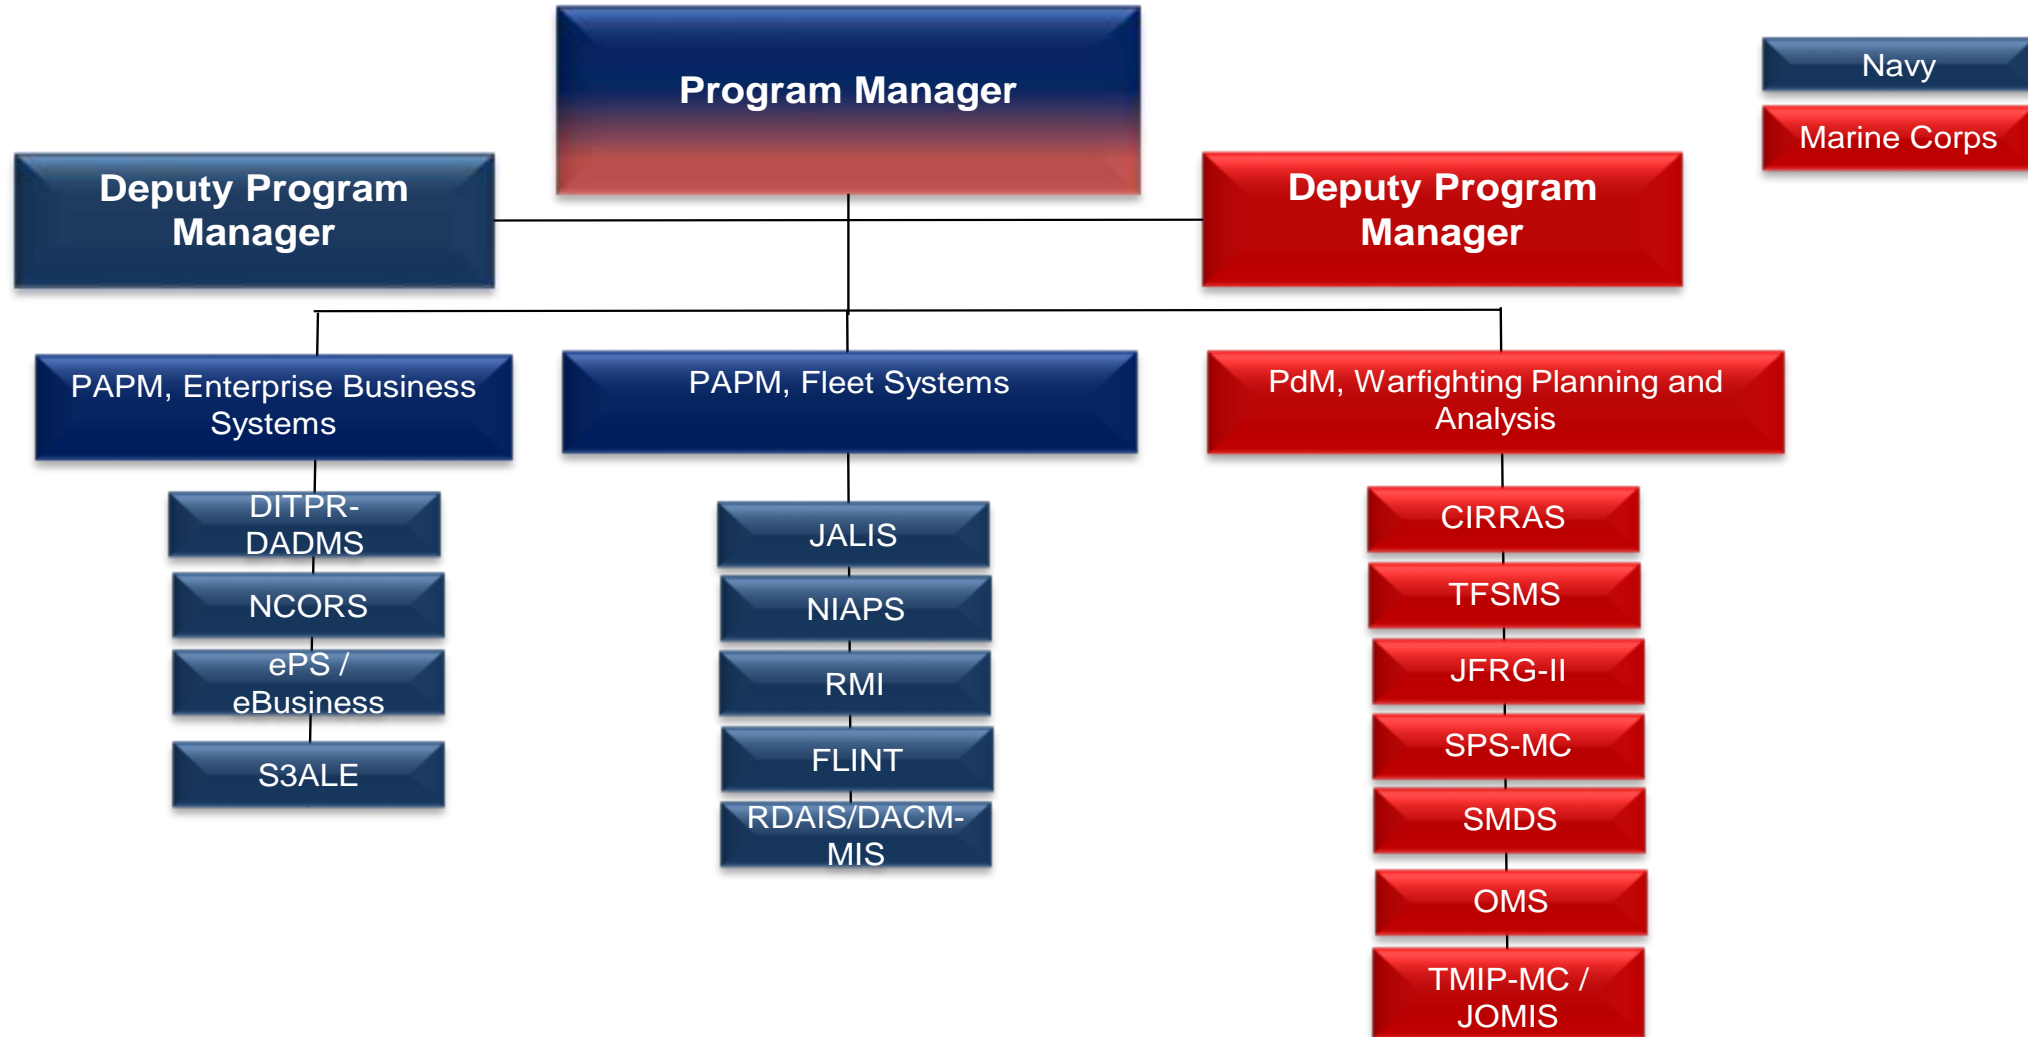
Program Manager

Navy

Marine Corps

Deputy Program Manager

Deputy Program Manager

PAPM, Enterprise Business Systems

PAPM, Fleet Systems

PdM, Warfighting Planning and Analysis

DITPR-DADMS

NCORS

ePS / eBusiness

S3ALE

JALIS

NIAPS

RMI

FLINT

RDAIS/DACM-MIS

CIRRAS

TFSMS

JFRG-II

SPS-MC

SMDS

OMS

TMIP-MC / JOMIS